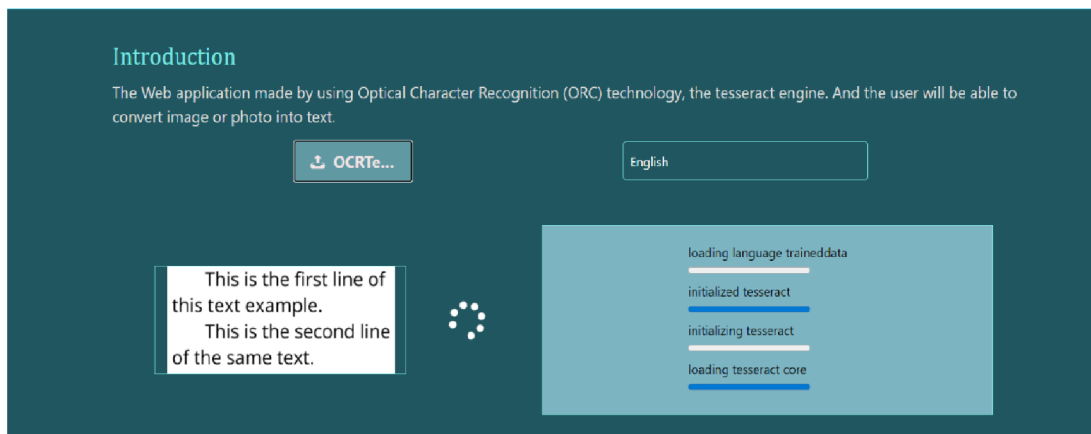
Introduction

The Web application made by using Optical Character Recognition (ORC) technology, the tesseract engine. And the user will be able to convert image or photo into text.

OCRTe...

English

This is the first line of this text example.
This is the second line of the same text.

loading language traineddata

initialized tesseract

initializing tesseract

loading tesseract core